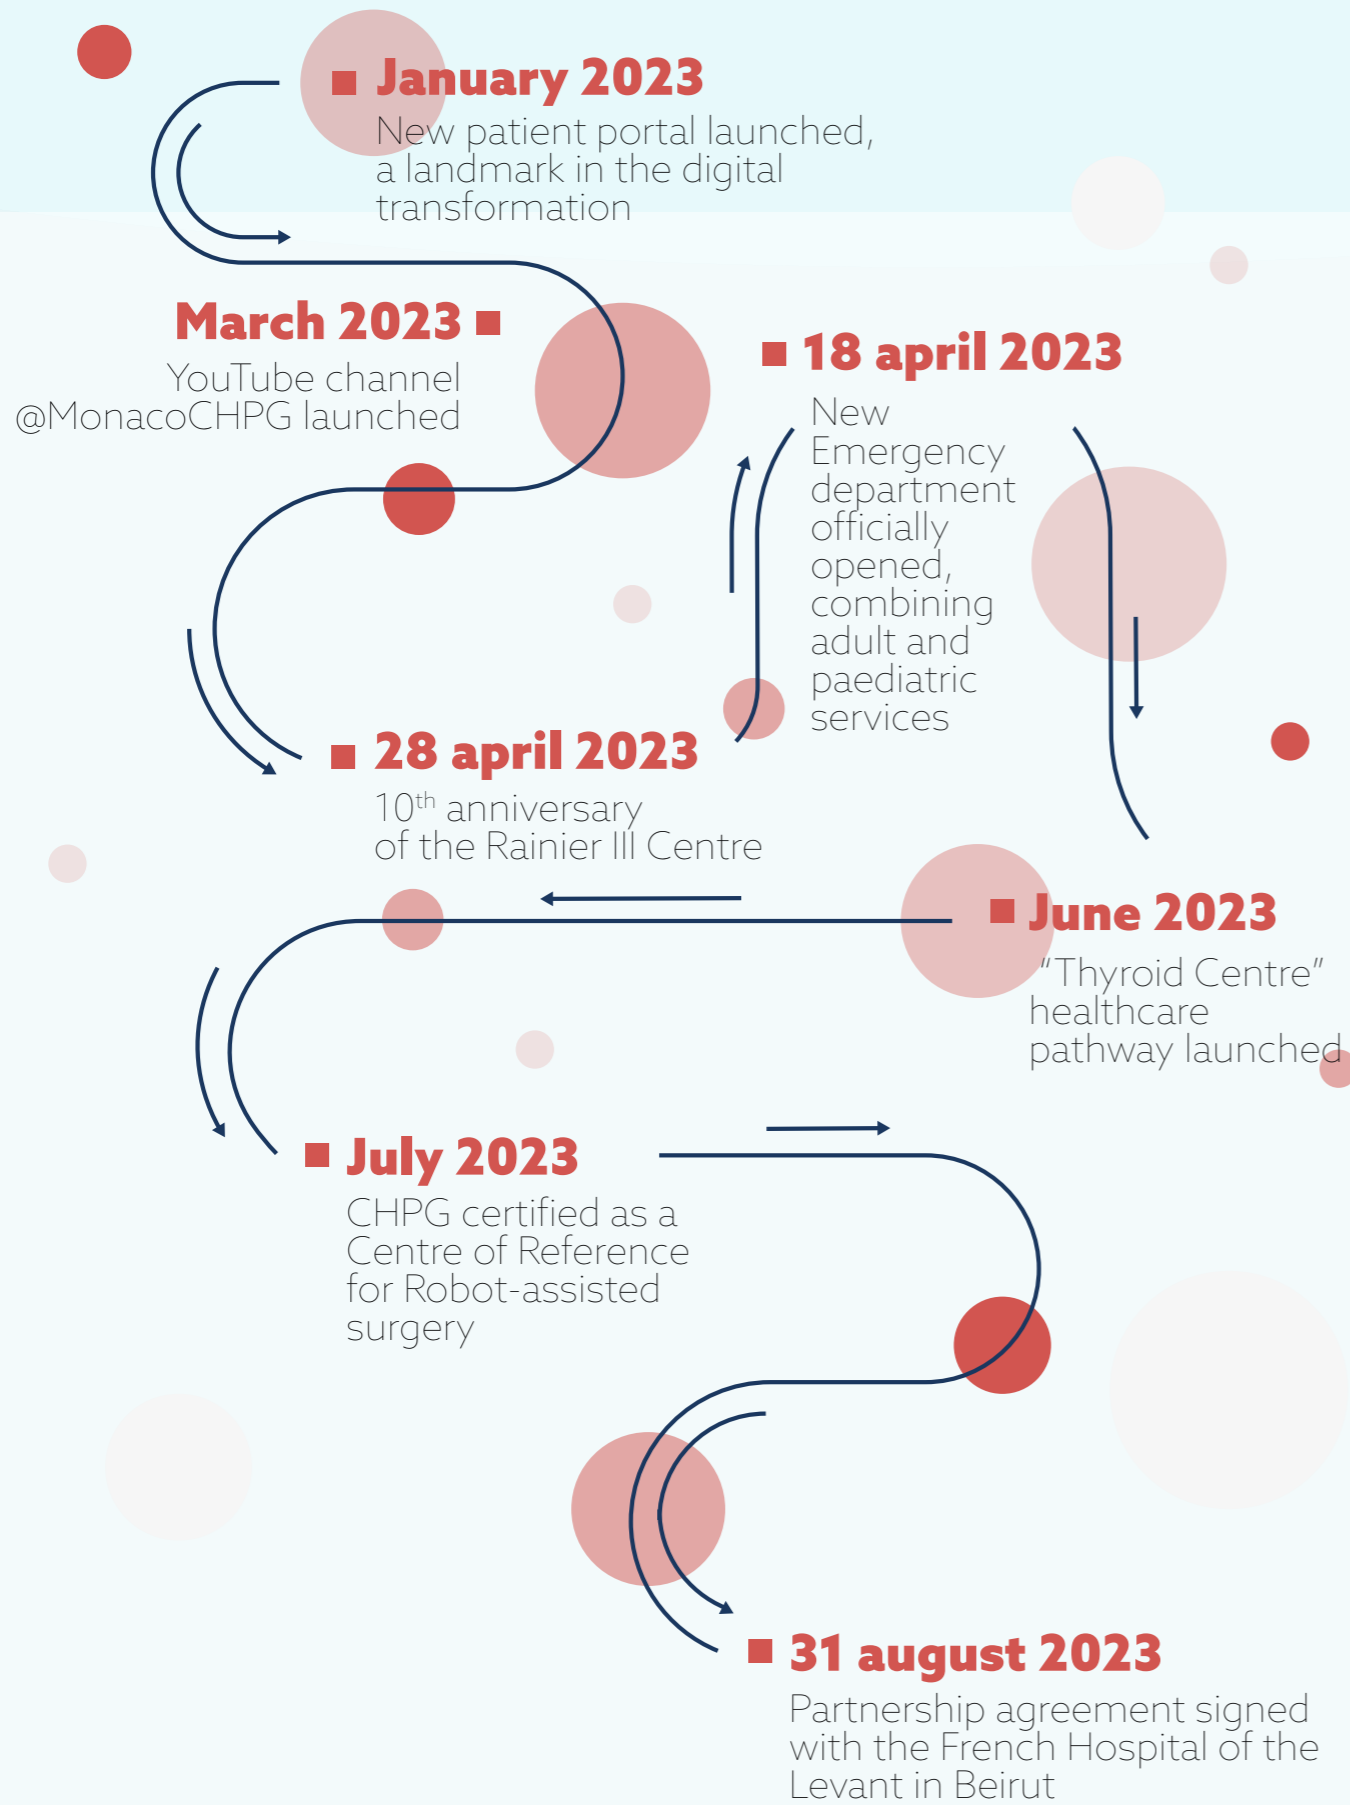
January 2023
New patient portal launched, a landmark in the digital transformation

March 2023
YouTube channel @MonacoCHPG launched

18 april 2023
New Emergency department officially opened, combining adult and paediatric services

28 april 2023
$10^{th}$ anniversary of the Rainier III Centre

June 2023
"Thyroid Centre" healthcare pathway launched

July 2023
CHPG certified as a Centre of Reference for Robot-assisted surgery

31 august 2023
Partnership agreement signed with the French Hospital of the Levant in Beirut